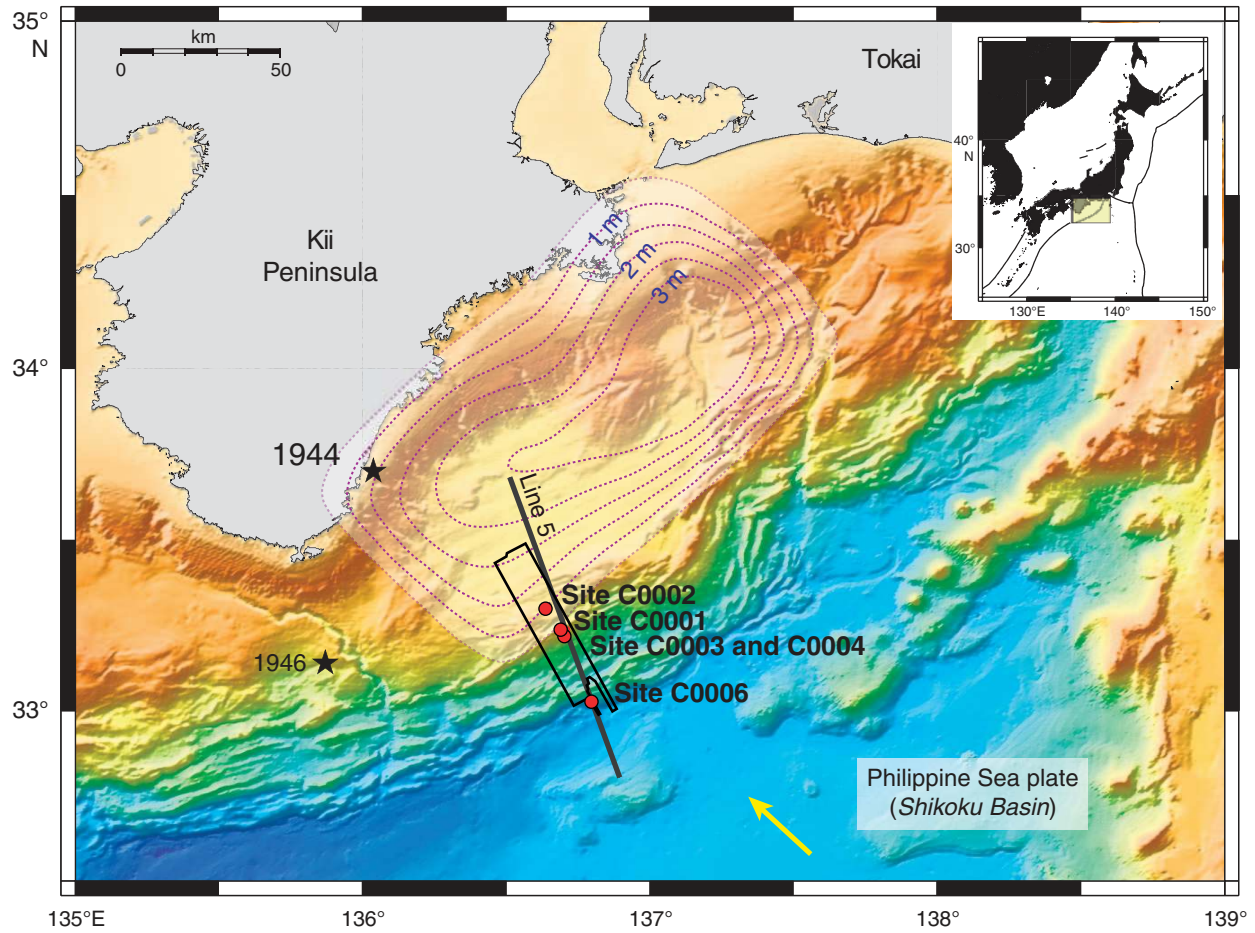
35°
N

km
0 50

Tokai

40°
N
30°
130°E 140° 150°

Kii
Peninsula

1 m
2 m
3 m

34°

1944

Line 5

Site C0002
Site C0001
Site C0003 and C0004

1946

33°

Site C0006

Philippine Sea plate
(Shikoku Basin)

135°E 136° 137° 138° 139°